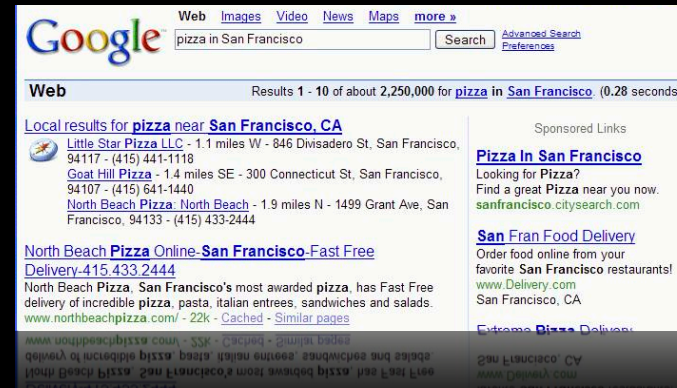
Google

Web Images Video News Maps more »

pizza in San Francisco

Search

Advanced Search
Preferences

Web

Results 1 - 10 of about 2,250,000 for pizza in San Francisco. (0.28 seconds

Local results for pizza near San Francisco, CA

Little Star Pizza LLC - 1.1 miles W - 846 Divisadero St, San Francisco, 94117 - (415) 441-1118
Goat Hill Pizza - 1.4 miles SE - 300 Connecticut St, San Francisco, 94107 - (415) 641-1440
North Beach Pizza: North Beach - 1.9 miles N - 1499 Grant Ave, San Francisco, 94133 - (415) 433-2444

North Beach Pizza Online-San Francisco-Fast Free Delivery-415.433.2444
North Beach Pizza, San Francisco's most awarded pizza, has Fast Free delivery of incredible pizza, pasta, italian entrees, sandwiches and salads.
www.northbeachpizza.com/ - 22k - Cached - Similar pages

Sponsored Links

Pizza In San Francisco
Looking for Pizza?
Find a great Pizza near you now.
sanfrancisco.citysearch.com

San Fran Food Delivery
Order food online from your favorite San Francisco restaurants!
www.Delivery.com
San Francisco, CA

Extreme Pizza Delivery
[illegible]